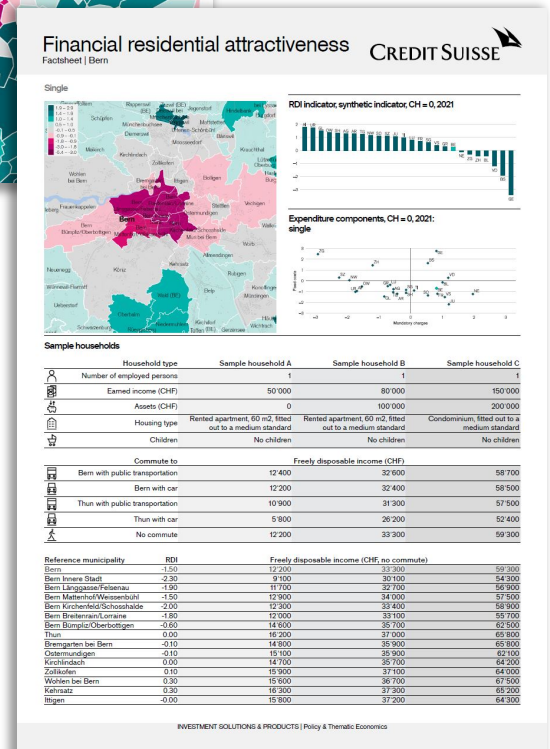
Financial residential attractiveness
Factsheet | Bern

CREDIT SUISSE

Single

RDI indicator, synthetic indicator, CH = 0, 2021

Expenditure components, CH = 0, 2021: single

Sample households

| Household type | Sample household A | Sample household B | Sample household C |
|---|---|---|---|
| Number of employed persons | 1 | 1 | 1 |
| Earned income (CHF) | 50'000 | 80'000 | 150'000 |
| Assets (CHF) | 0 | 100'000 | 200'000 |
| Housing type | Rented apartment, 60 m2, fitted out to a medium standard | Rented apartment, 60 m2, fitted out to a medium standard | Condominium, fitted out to a medium standard |
| Children | No children | No children | No children |

| Commute to | Freely disposable income (CHF) | | |
|---|---|---|---|
| Bern with public transportation | 12'400 | 32'600 | 58'700 |
| Bern with car | 12'200 | 32'400 | 58'500 |
| Thun with public transportation | 10'900 | 31'300 | 57'500 |
| Thun with car | 5'800 | 26'200 | 52'400 |
| No commute | 12'200 | 33'300 | 59'300 |

| Reference municipality | RDI | Freely disposable income (CHF, no commute) | | |
|---|---|---|---|---|
| Bern | -1.50 | 12'200 | 33'300 | 59'300 |
| Bern Innere Stadt | -2.30 | 9'100 | 30'100 | 54'300 |
| Bern Länggasse/Felsenau | -1.90 | 11'700 | 32'700 | 56'900 |
| Bern Mattenhof/Weissenbühl | -1.50 | 12'900 | 34'000 | 57'500 |
| Bern Kirchenfeld/Schosshalde | -2.00 | 12'300 | 33'400 | 58'900 |
| Bern Breitenrain/Lorraine | -1.80 | 12'000 | 33'100 | 55'700 |
| Bern Bümpliz/Oberbottigen | -0.60 | 14'600 | 35'700 | 62'500 |
| Thun | 0.00 | 16'200 | 37'000 | 65'800 |
| Bremgarten bei Bern | -0.10 | 14'800 | 35'900 | 65'800 |
| Ostermundigen | -0.10 | 15'100 | 35'900 | 62'100 |
| Kirchlindach | 0.00 | 14'700 | 35'700 | 64'200 |
| Zollikofen | 0.10 | 15'900 | 37'100 | 64'000 |
| Wohlen bei Bern | 0.30 | 15'600 | 36'700 | 67'500 |
| Kehrsatz | 0.30 | 16'300 | 37'300 | 65'200 |
| Ittigen | -0.00 | 15'800 | 37'200 | 64'300 |

INVESTMENT SOLUTIONS & PRODUCTS | Policy & Thematic Economics